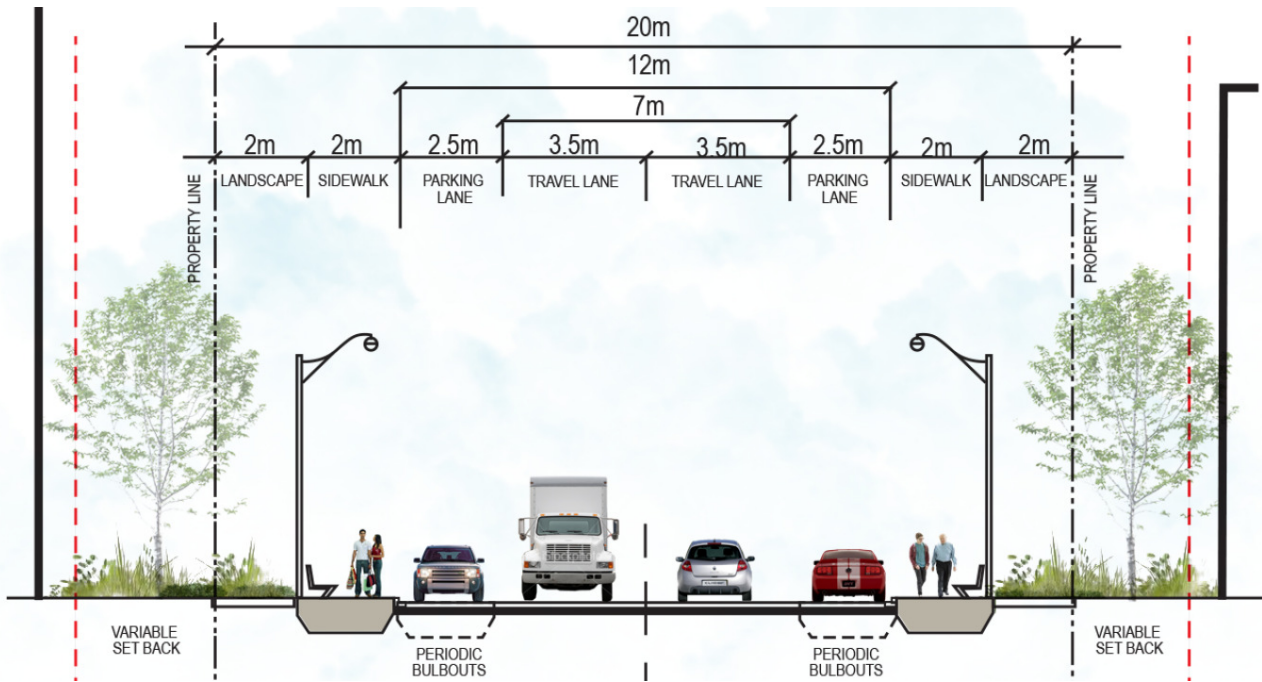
20m

12m

7m

2m 2m 2.5m 3.5m 3.5m 2.5m 2m 2m

LANDSCAPE SIDEWALK PARKING LANE TRAVEL LANE TRAVEL LANE PARKING LANE SIDEWALK LANDSCAPE

PROPERTY LINE

PROPERTY LINE

VARIABLE SET BACK

PERIODIC BULBOUTS

PERIODIC BULBOUTS

VARIABLE SET BACK